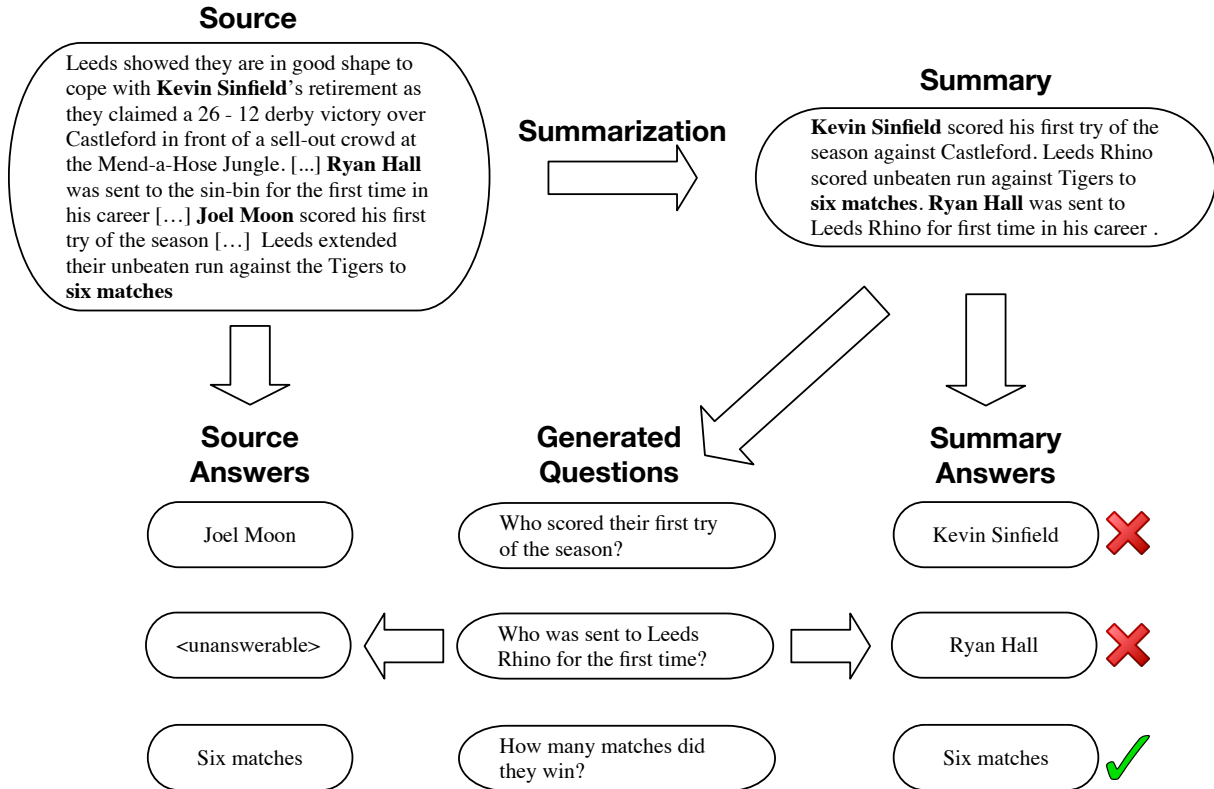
Source

Leeds showed they are in good shape to cope with **Kevin Sinfield**'s retirement as they claimed a 26 - 12 derby victory over Castleford in front of a sell-out crowd at the Mend-a-Hose Jungle. [...] **Ryan Hall** was sent to the sin-bin for the first time in his career […] **Joel Moon** scored his first try of the season […] Leeds extended their unbeaten run against the Tigers to **six matches**

Summarization

Summary

**Kevin Sinfield** scored his first try of the season against Castleford. Leeds Rhino scored unbeaten run against Tigers to **six matches**. **Ryan Hall** was sent to Leeds Rhino for first time in his career .

Source Answers

Generated Questions

Summary Answers

Joel Moon

Who scored their first try of the season?

Kevin Sinfield

<unanswerable>

Who was sent to Leeds Rhino for the first time?

Ryan Hall

Six matches

How many matches did they win?

Six matches